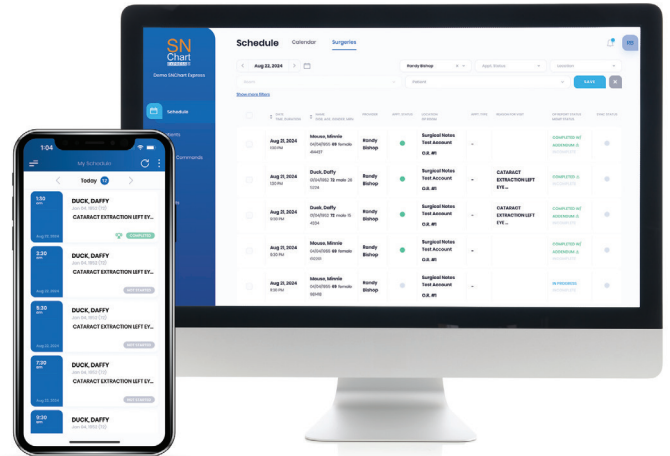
SN Chart
Demo SNChart Express
Schedule
Schedule Calendar Surgeries
Aug 22, 2024
Randy Bishop
Show more filters
SAVE
DATE TIME DURATION
NAME DOB AGE GENDER MRN
PROVIDER
APPT STATUS
LOCATION
APPT TYPE
DESIGNATION
Aug 21, 2024 12:00 PM
Mouse, Minnie
Randy Bishop
Surgical Notes Test Account O.R. #1
COMPLETED
ADDENDUM
Aug 21, 2024 1:20 PM
Duck, Daffy
Randy Bishop
Surgical Notes Test Account O.R. #1
CATARACT EXTRACTION LEFT EYE ...
COMPLETED
Aug 21, 2024 3:00 PM
Duck, Daffy
Randy Bishop
Surgical Notes Test Account O.R. #1
CATARACT EXTRACTION LEFT EYE ...
COMPLETED
ADDENDUM
Aug 21, 2024 3:20 PM
Mouse, Minnie
Randy Bishop
Surgical Notes Test Account O.R. #1
COMPLETED
ADDENDUM
Aug 21, 2024 6:10 PM
Mouse, Minnie
Randy Bishop
Surgical Notes Test Account O.R. #1
IN PROGRESS

1:04
My Schedule
Today
1:50 am
DUCK, DAFFY
CATARACT EXTRACTION LEFT EYE...
COMPLETED
3:20 am
DUCK, DAFFY
CATARACT EXTRACTION LEFT EYE...
NOT STARTED
5:30 am
DUCK, DAFFY
CATARACT EXTRACTION LEFT EYE...
NOT STARTED
7:20 am
DUCK, DAFFY
CATARACT EXTRACTION LEFT EYE...
NOT STARTED
9:30 am
DUCK, DAFFY
CATARACT EXTRACTION LEFT EYE...